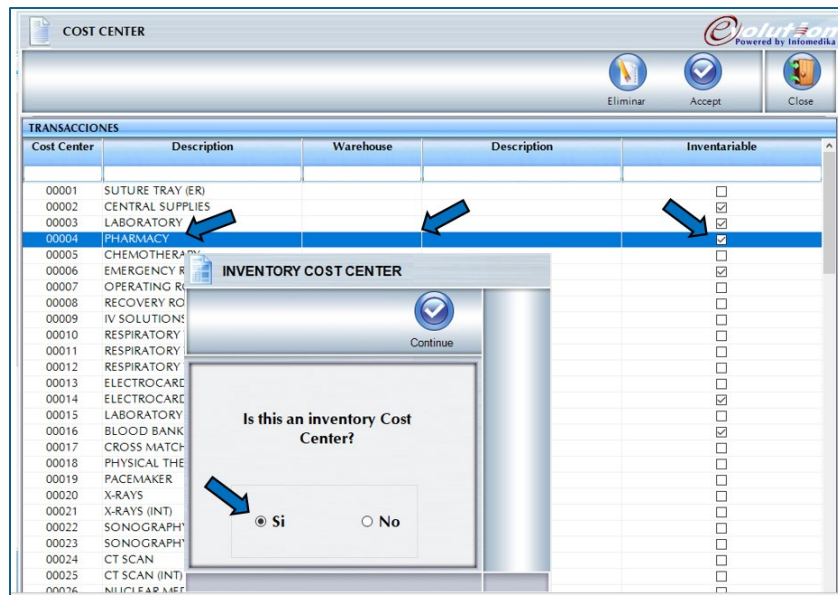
COST CENTER

Evolution Powered by Infomedika

Eliminar
Accept
Close

TRANSACCIONES

| Cost Center | Description | Warehouse | Description | Inventariable |
|---|---|---|---|---|
| 00001 | SUTURE TRAY (ER) | | | ☐ |
| 00002 | CENTRAL SUPPLIES | | | ☑ |
| 00003 | LABORATORY | | | ☑ |
| 00004 | PHARMACY | | | ☑ |
| 00005 | CHEMOTHERA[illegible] | | | ☐ |
| 00006 | EMERGENCY R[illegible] | | | ☑ |
| 00007 | OPERATING R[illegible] | | | ☐ |
| 00008 | RECOVERY RO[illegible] | | | ☐ |
| 00009 | IV SOLUTIONS | | | ☐ |
| 00010 | RESPIRATORY | | | ☐ |
| 00011 | RESPIRATORY | | | ☐ |
| 00012 | RESPIRATORY | | | ☐ |
| 00013 | ELECTROCARD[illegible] | | | ☐ |
| 00014 | ELECTROCARD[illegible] | | | ☑ |
| 00015 | LABORATORY | | | ☐ |
| 00016 | BLOOD BANK | | | ☑ |
| 00017 | CROSS MATCH | | | ☐ |
| 00018 | PHYSICAL THE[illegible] | | | ☐ |
| 00019 | PACEMAKER | | | ☐ |
| 00020 | X-RAYS | | | ☐ |
| 00021 | X-RAYS (INT) | | | ☐ |
| 00022 | SONOGRAPHY | | | ☐ |
| 00023 | SONOGRAPHY | | | ☐ |
| 00024 | CT SCAN | | | ☐ |
| 00025 | CT SCAN (INT) | | | ☐ |
| 00026 | NUCLEAR ME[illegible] | | | ☐ |

INVENTORY COST CENTER

Continue

Is this an inventory Cost Center?

Si
No